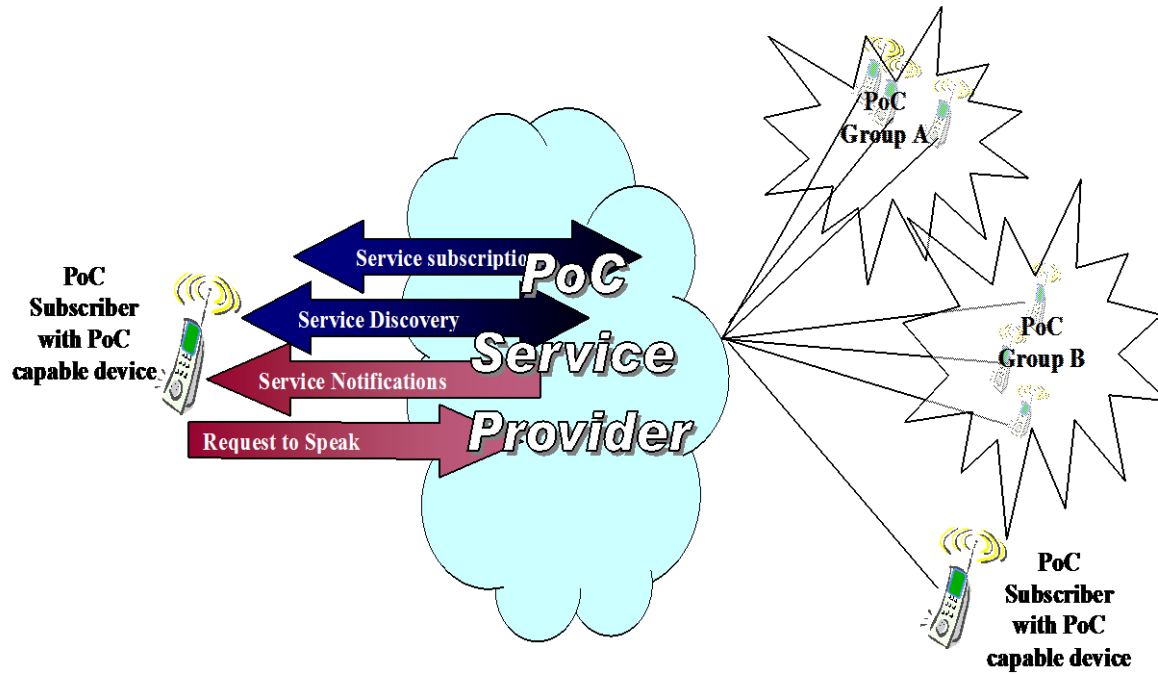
PoC Group A

PoC Subscriber with PoC capable device

Service subscriptio

Service Discovery

Service Notifications

Request to Speak

PoC Service Provider

PoC Group B

PoC Subscriber with PoC capable device